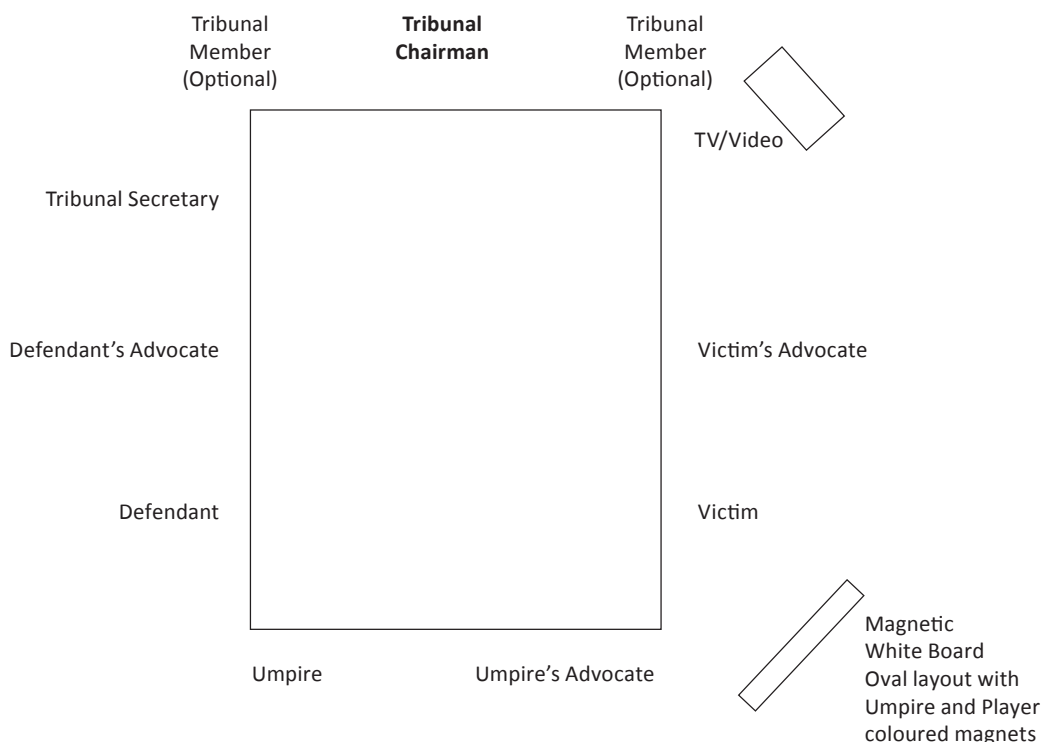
Tribunal Member (Optional)

**Tribunal Chairman**

Tribunal Member (Optional)

TV/Video

Tribunal Secretary

Defendant's Advocate

Victim's Advocate

Defendant

Victim

Magnetic White Board Oval layout with Umpire and Player coloured magnets

Umpire

Umpire's Advocate